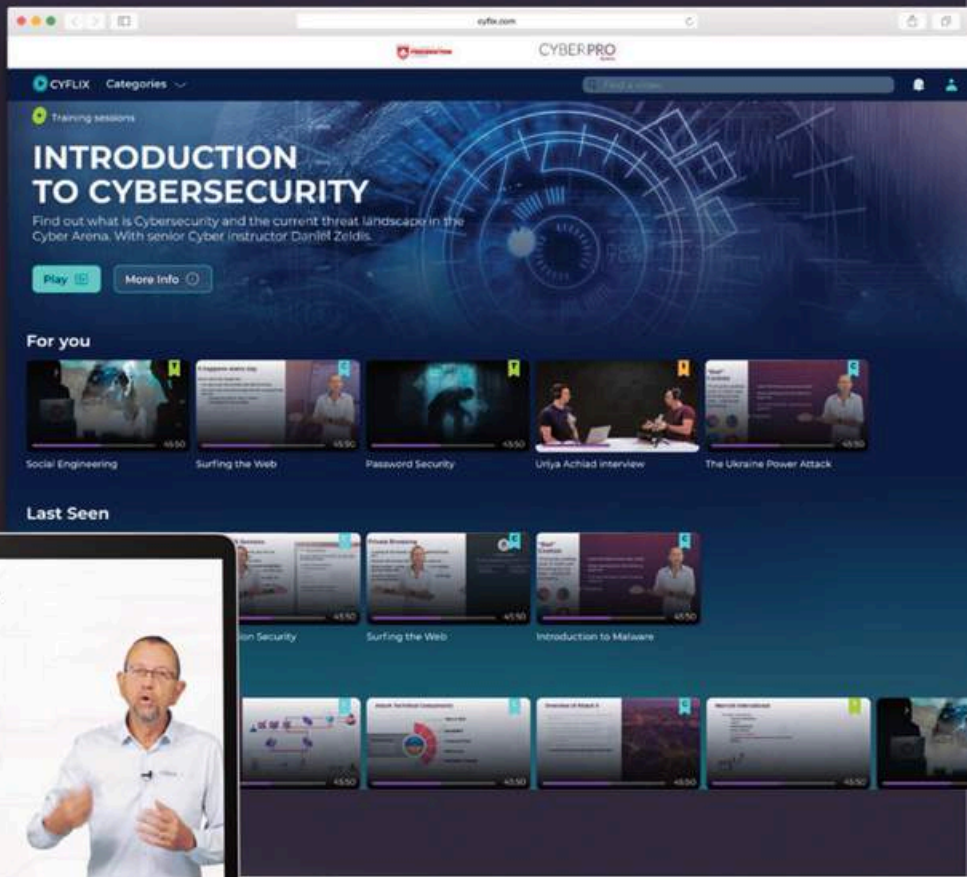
cyflix.com

CYBERPRO

CYFLIX Categories

Find a video

Training sessions

INTRODUCTION TO CYBERSECURITY

Find out what is Cybersecurity and the current threat landscape in the Cyber Arena. With senior Cyber instructor Daniel Zeldis.

Play

More Info

For you

45:50
Social Engineering

45:50
Surfing the Web

45:50
Password Security

Uriya Achiad interview

45:50
The Ukraine Power Attack

Last Seen

45:50
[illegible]ion Security

45:50
Surfing the Web

45:50
Introduction to Malware

45:50

45:50

45:50

45:50